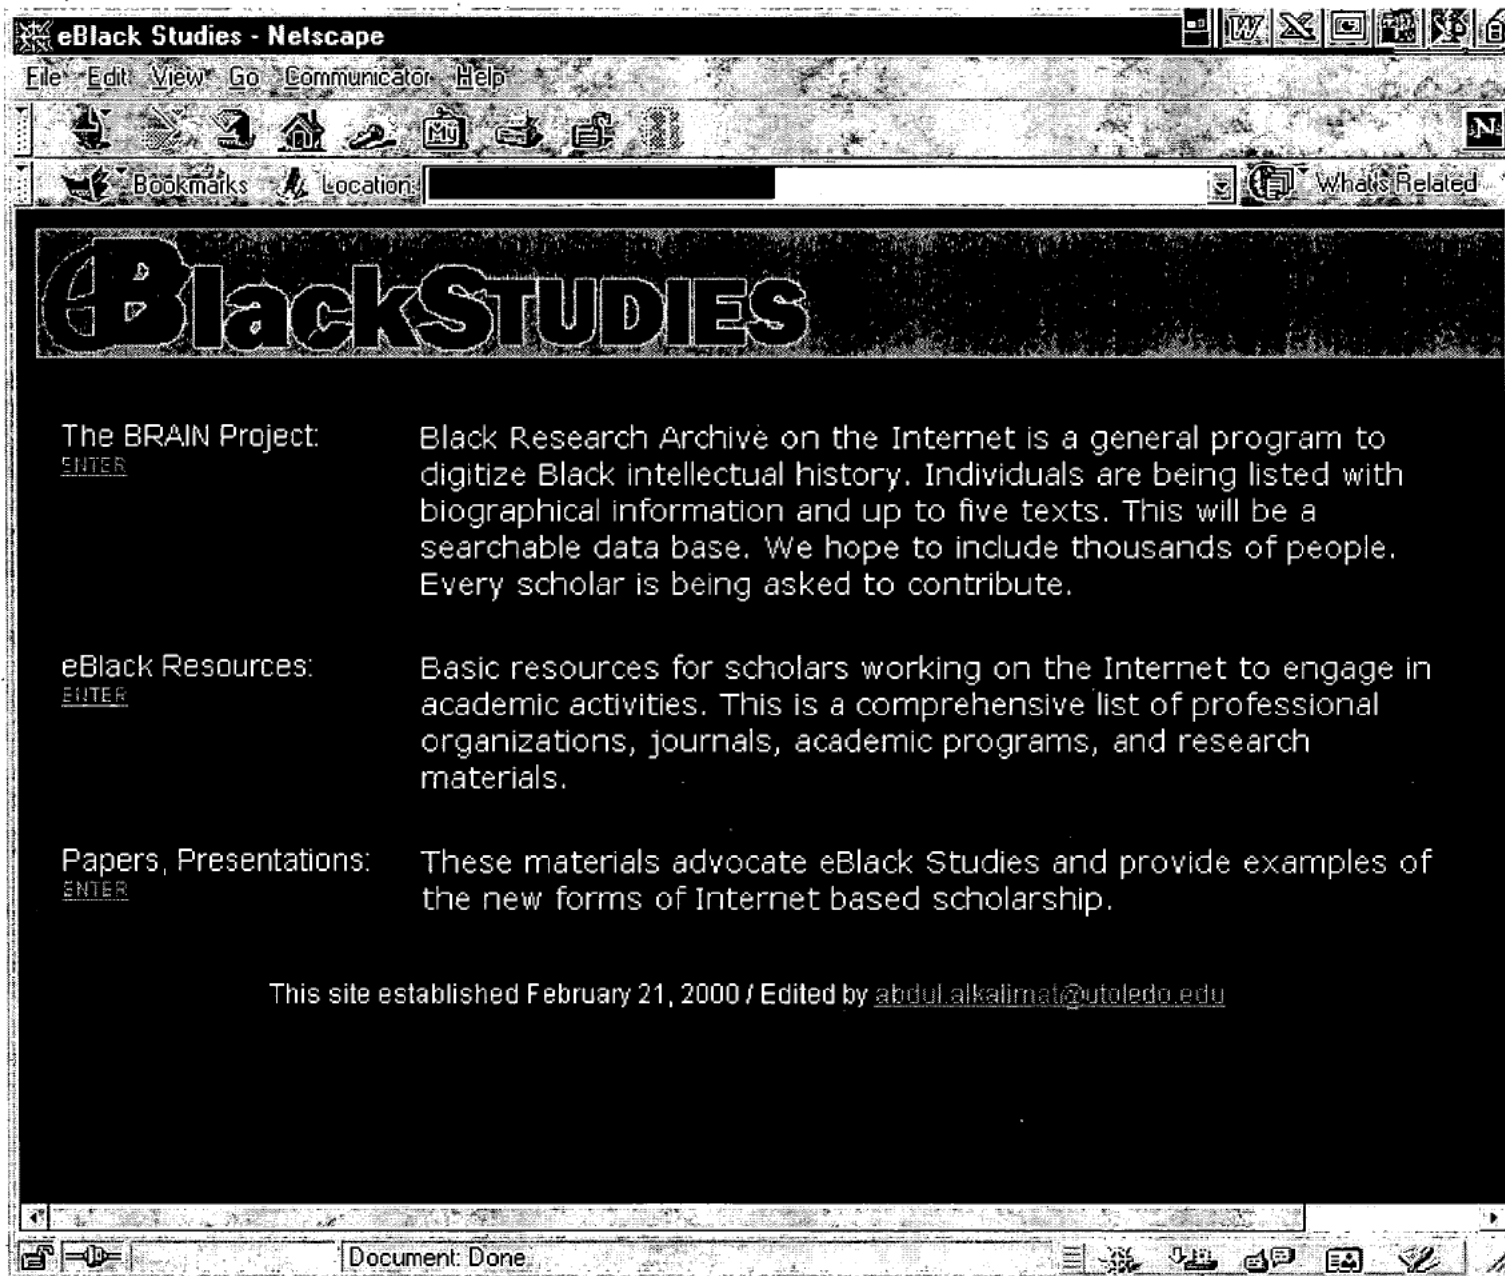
eBlack Studies - Netscape

File Edit View Go Communicator Help

Bookmarks Location: What's Related

eBlackSTUDIES

The BRAIN Project:
ENTER

Black Research Archive on the Internet is a general program to digitize Black intellectual history. Individuals are being listed with biographical information and up to five texts. This will be a searchable data base. We hope to include thousands of people. Every scholar is being asked to contribute.

eBlack Resources:
ENTER

Basic resources for scholars working on the Internet to engage in academic activities. This is a comprehensive list of professional organizations, journals, academic programs, and research materials.

Papers, Presentations:
ENTER

These materials advocate eBlack Studies and provide examples of the new forms of Internet based scholarship.

This site established February 21, 2000 / Edited by abdul.alkalimat@utoledo.edu

Document: Done